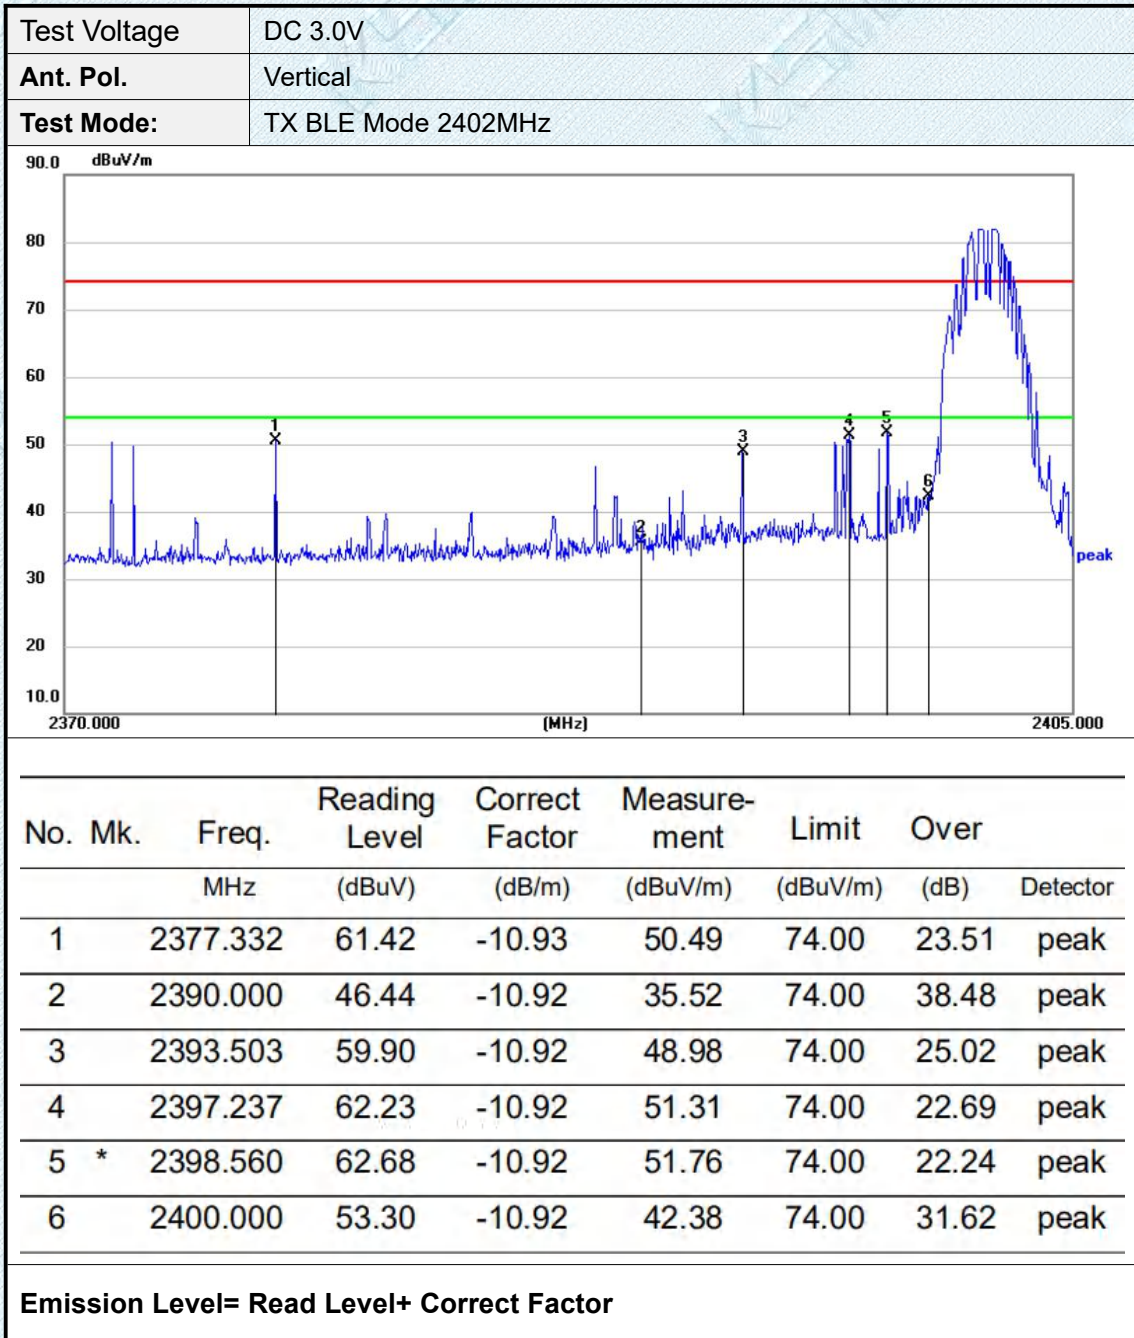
| Test Voltage | DC 3.0V |
|---|---|
| Ant. Pol. | Vertical |
| Test Mode: | TX BLE Mode 2402MHz |

90.0 dBuV/m

80

70

60

50

40

30

20

10.0

2370.000 (MHz) 2405.000

1 2 3 4 5 6

peak

| No. | Mk. | Freq. | Reading Level | Correct Factor | Measure-ment | Limit | Over | |
|---|---|---|---|---|---|---|---|---|
| | | MHz | (dBuV) | (dB/m) | (dBuV/m) | (dBuV/m) | (dB) | Detector |
| 1 | | 2377.332 | 61.42 | -10.93 | 50.49 | 74.00 | 23.51 | peak |
| 2 | | 2390.000 | 46.44 | -10.92 | 35.52 | 74.00 | 38.48 | peak |
| 3 | | 2393.503 | 59.90 | -10.92 | 48.98 | 74.00 | 25.02 | peak |
| 4 | | 2397.237 | 62.23 | -10.92 | 51.31 | 74.00 | 22.69 | peak |
| 5 | * | 2398.560 | 62.68 | -10.92 | 51.76 | 74.00 | 22.24 | peak |
| 6 | | 2400.000 | 53.30 | -10.92 | 42.38 | 74.00 | 31.62 | peak |

Emission Level= Read Level+ Correct Factor